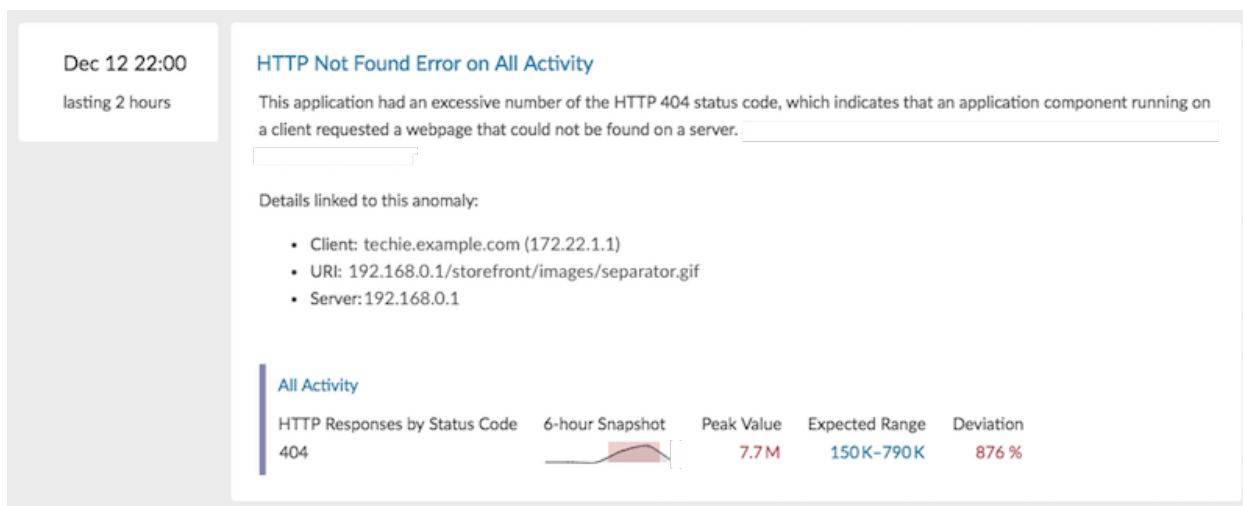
Dec 12 22:00
lasting 2 hours

HTTP Not Found Error on All Activity

This application had an excessive number of the HTTP 404 status code, which indicates that an application component running on a client requested a webpage that could not be found on a server.

Details linked to this anomaly:

- Client: techie.example.com (172.22.1.1)
- URI: 192.168.0.1/storefront/images/separator.gif
- Server: 192.168.0.1

All Activity

| HTTP Responses by Status Code | 6-hour Snapshot | Peak Value | Expected Range | Deviation |
|---|---|---|---|---|
| 404 | | 7.7 M | 150 K–790 K | 876 % |